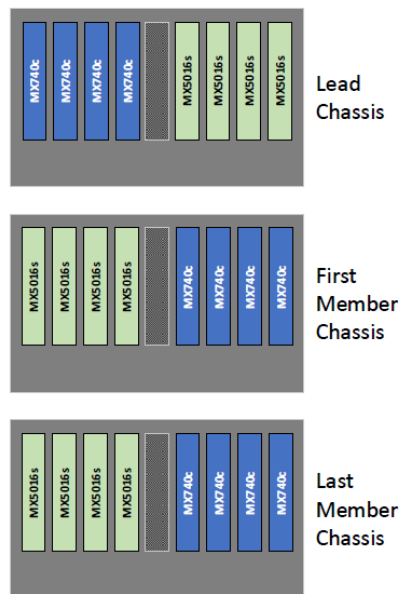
MX740c MX740c MX740c MX740c MX5016s MX5016s MX5016s MX5016s

Lead Chassis

MX5016s MX5016s MX5016s MX5016s MX740c MX740c MX740c MX740c

First Member Chassis

MX5016s MX5016s MX5016s MX5016s MX740c MX740c MX740c MX740c

Last Member Chassis